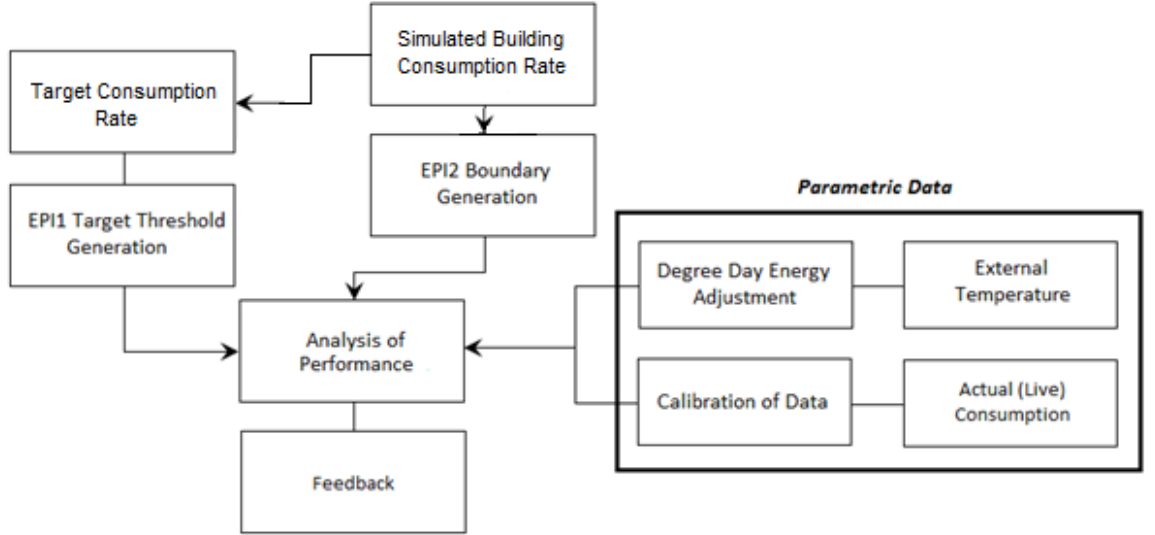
Simulated Building Consumption Rate

Target Consumption Rate

EPI2 Boundary Generation

EPI1 Target Threshold Generation

Parametric Data

Degree Day Energy Adjustment

External Temperature

Analysis of Performance

Calibration of Data

Actual (Live) Consumption

Feedback